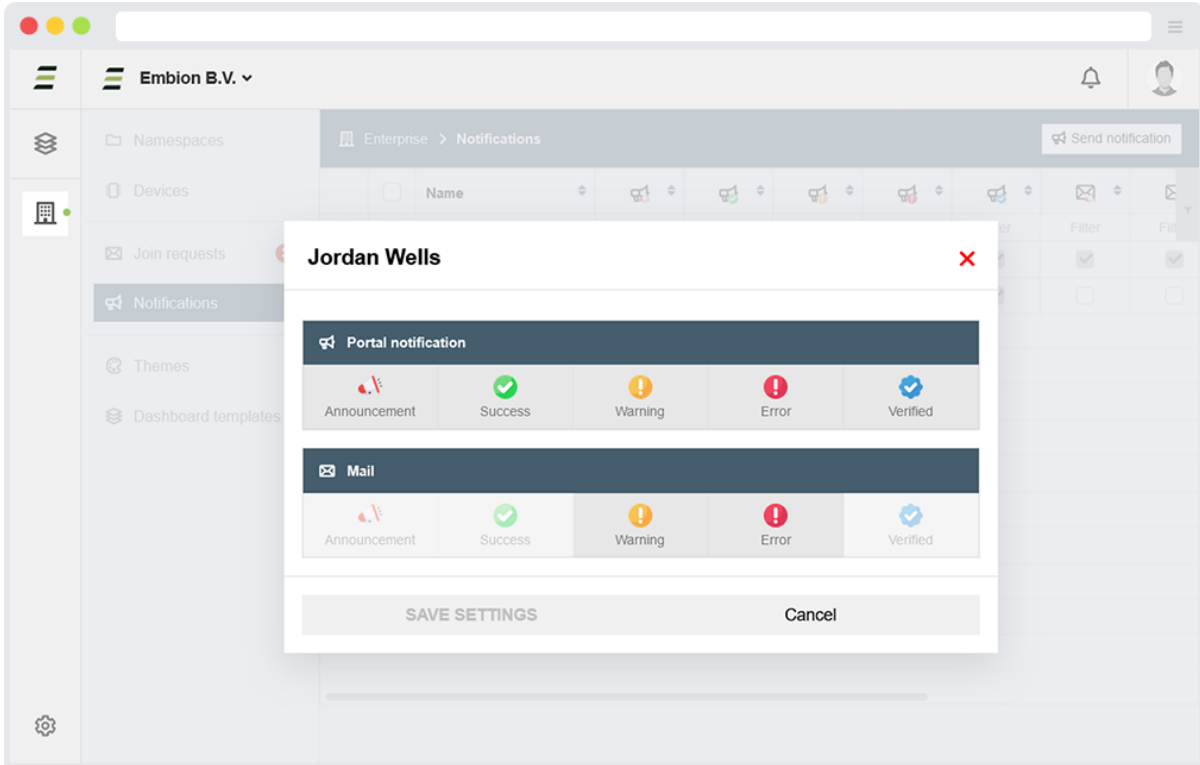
Embion B.V.

Namespaces
Devices
Join requests
Notifications
Themes
Dashboard templates

Enterprise > Notifications
Send notification

Name
Filter
Filter
Fil

Jordan Wells
×

Portal notification
Announcement
Success
Warning
Error
Verified

Mail
Announcement
Success
Warning
Error
Verified

SAVE SETTINGS
Cancel